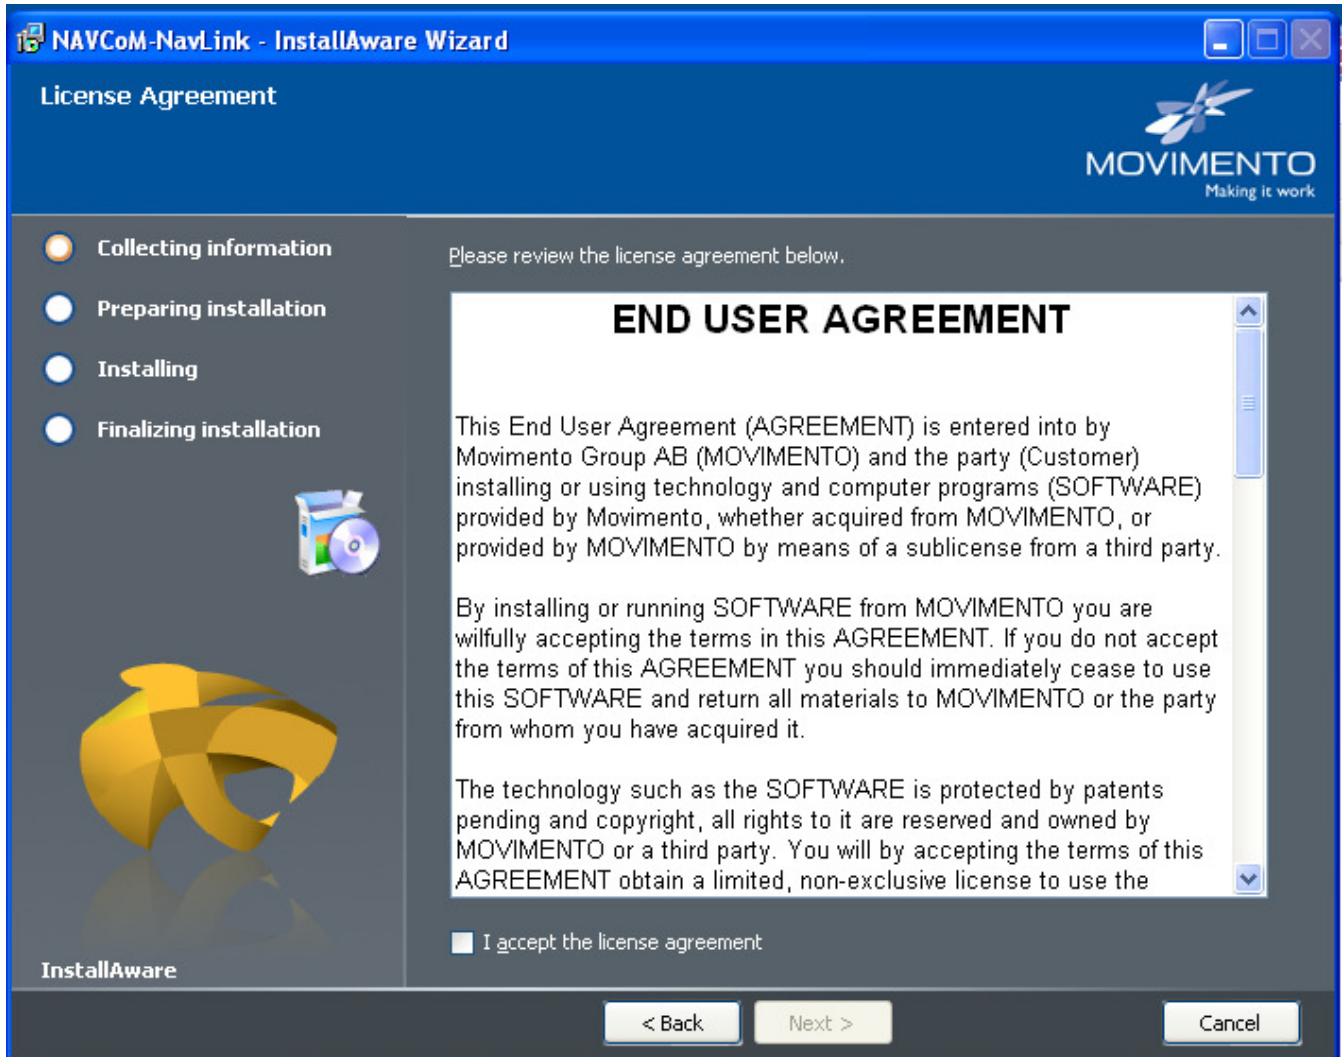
NAVCoM-NavLink - InstallAware Wizard

License Agreement

MOVIMENTO
Making it work

Collecting information

Preparing installation

Installing

Finalizing installation

InstallAware

Please review the license agreement below.

END USER AGREEMENT

This End User Agreement (AGREEMENT) is entered into by Movimento Group AB (MOVIMENTO) and the party (Customer) installing or using technology and computer programs (SOFTWARE) provided by Movimento, whether acquired from MOVIMENTO, or provided by MOVIMENTO by means of a sublicense from a third party.

By installing or running SOFTWARE from MOVIMENTO you are wilfully accepting the terms in this AGREEMENT. If you do not accept the terms of this AGREEMENT you should immediately cease to use this SOFTWARE and return all materials to MOVIMENTO or the party from whom you have acquired it.

The technology such as the SOFTWARE is protected by patents pending and copyright, all rights to it are reserved and owned by MOVIMENTO or a third party. You will by accepting the terms of this AGREEMENT obtain a limited, non-exclusive license to use the

I accept the license agreement

< Back

Next >

Cancel